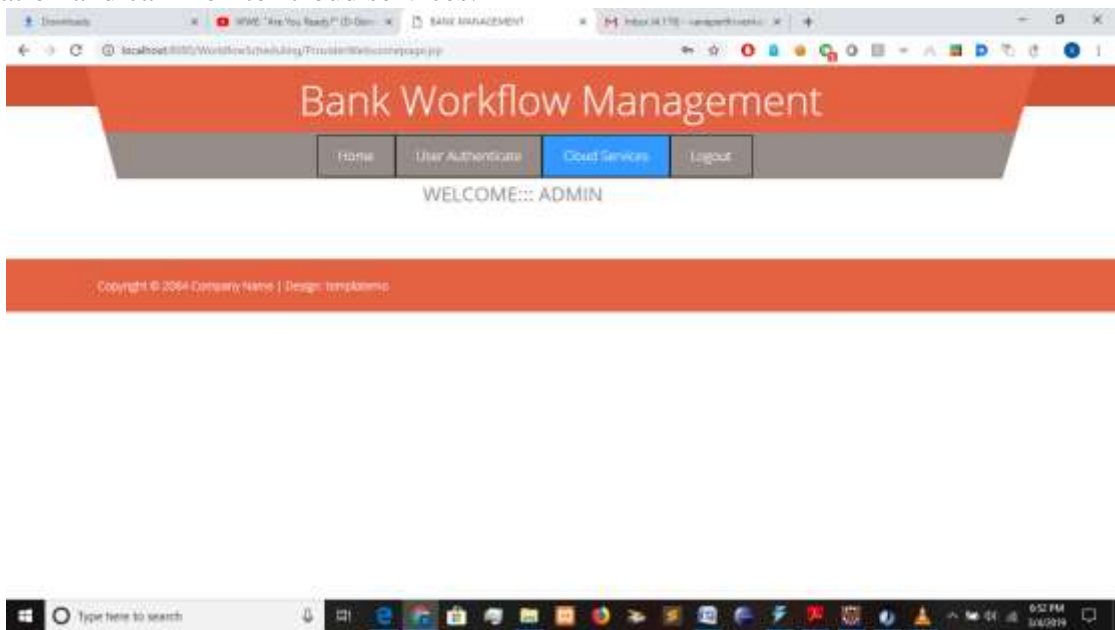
Downloads
WWE "Are You Ready?" (D-Gen... 
BANK MANAGEMENT
Inbox (4,119) - 
localhost:8080/WorkflowScheduling/ProviderWelcomepage.jsp

Bank Workflow Management

Home
User Authenticate
Cloud Services
Logout

WELCOME::: ADMIN

Copyright © 2084 Company Name | Design: templatemo

Type here to search
6:52 PM
3/4/2019